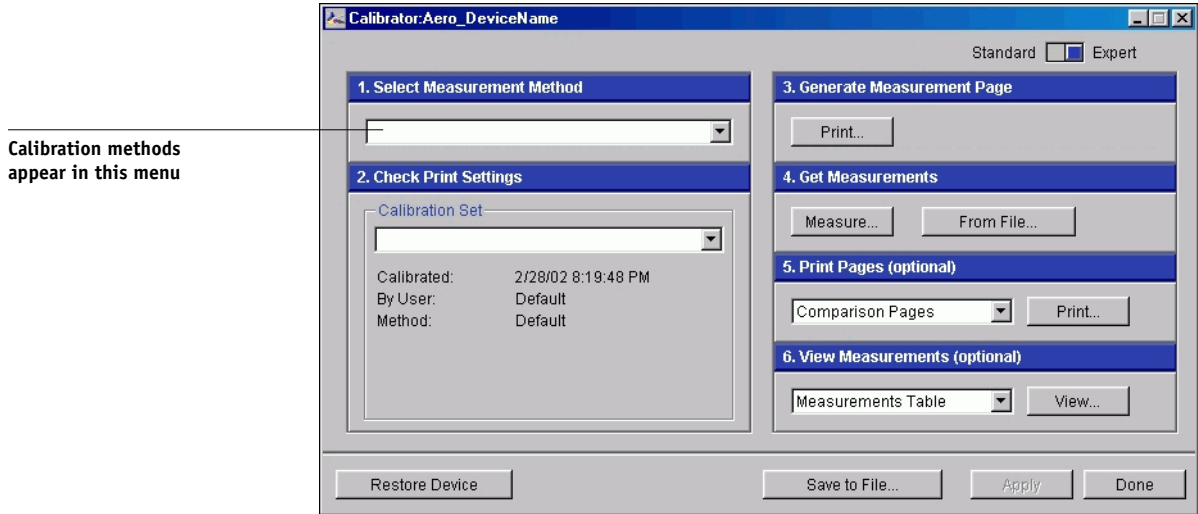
Calibration methods appear in this menu

Calibrator:Aero_DeviceName

Standard Expert

1. Select Measurement Method

2. Check Print Settings

Calibration Set

Calibrated: 2/28/02 8:19:48 PM
By User: Default
Method: Default

3. Generate Measurement Page

Print...

4. Get Measurements

Measure... From File...

5. Print Pages (optional)

Comparison Pages Print...

6. View Measurements (optional)

Measurements Table View...

Restore Device

Save to File... Apply Done